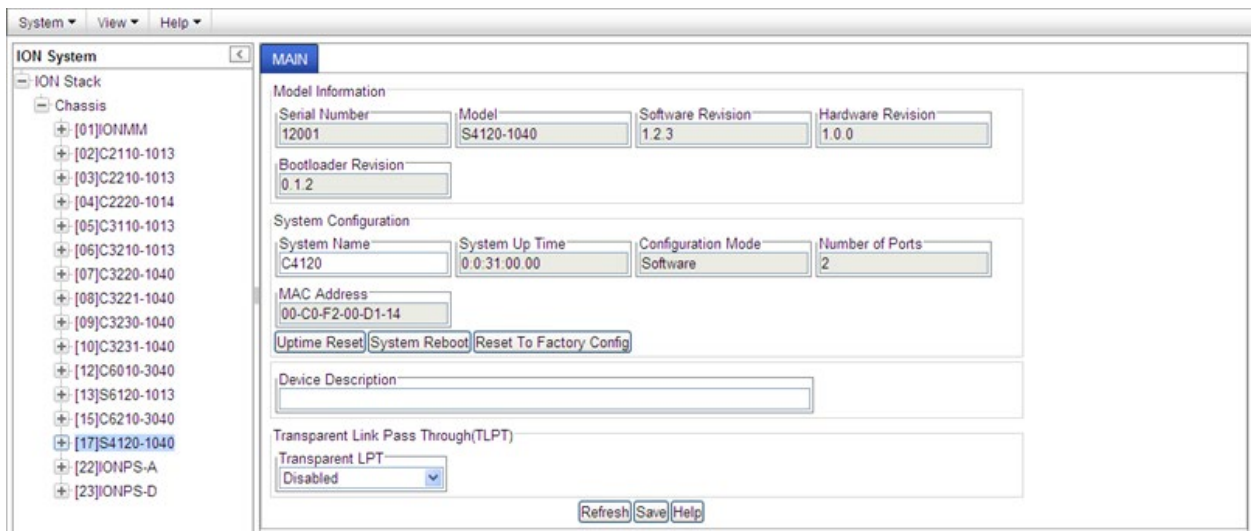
System ▾ View ▾ Help ▾

ION System

ION Stack
Chassis
[01]IONMM
[02]C2110-1013
[03]C2210-1013
[04]C2220-1014
[05]C3110-1013
[06]C3210-1013
[07]C3220-1040
[08]C3221-1040
[09]C3230-1040
[10]C3231-1040
[12]C6010-3040
[13]S6120-1013
[15]C6210-3040
[17]S4120-1040
[22]IONPS-A
[23]IONPS-D

MAIN

Model Information
Serial Number
12001
Model
S4120-1040
Software Revision
1.2.3
Hardware Revision
1.0.0
Bootloader Revision
0.1.2

System Configuration
System Name
C4120
System Up Time
0:0:31:00.00
Configuration Mode
Software
Number of Ports
2
MAC Address
00-C0-F2-00-D1-14
Uptime Reset System Reboot Reset To Factory Config

Device Description

Transparent Link Pass Through(TLPT)
Transparent LPT
Disabled

Refresh Save Help